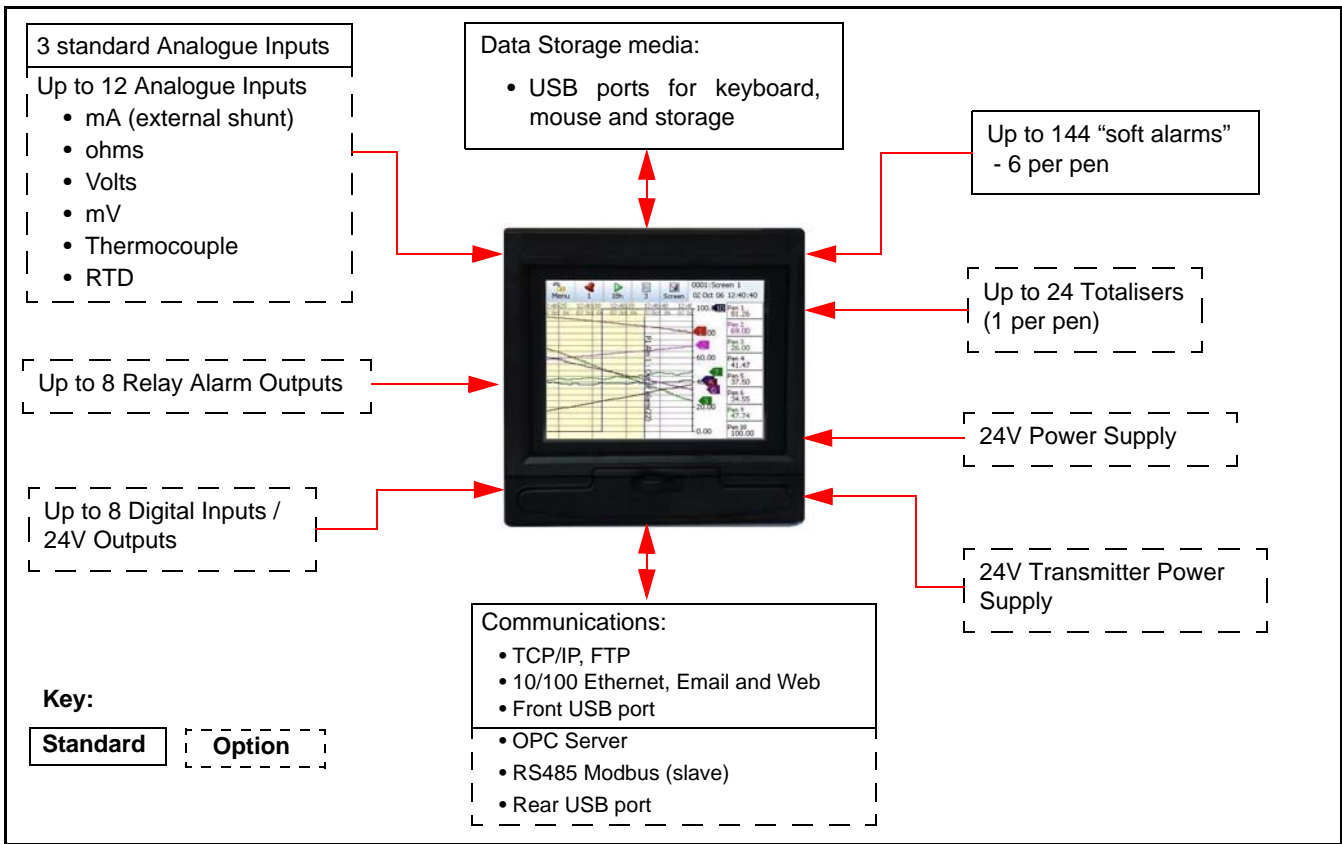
3 standard Analogue Inputs

Up to 12 Analogue Inputs
- mA (external shunt)
- ohms
- Volts
- mV
- Thermocouple
- RTD

Data Storage media:
- USB ports for keyboard, mouse and storage

Up to 144 “soft alarms” - 6 per pen

Up to 24 Totalisers (1 per pen)

Up to 8 Relay Alarm Outputs

24V Power Supply

Up to 8 Digital Inputs / 24V Outputs

24V Transmitter Power Supply

Communications:
- TCP/IP, FTP
- 10/100 Ethernet, Email and Web
- Front USB port
- OPC Server
- RS485 Modbus (slave)
- Rear USB port

Key:

Standard

Option

Menu 1 10h 3 Screen 0001:Screen 1 02 Oct 06 12:40:40

100.00 60.00 20.00 0.00

Pen 1 81.26 Pen 2 69.00 Pen 3 26.00 Pen 4 41.47 Pen 5 37.50 Pen 6 34.55 Pen 7 47.74 Pen 10 100.00